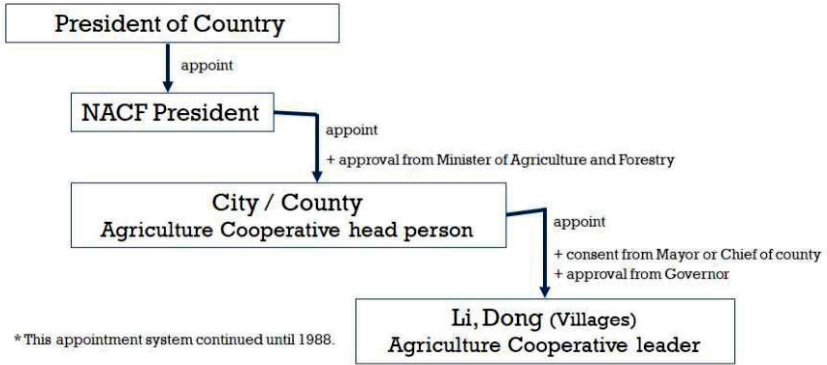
President of Country

appoint

NACF President

appoint

+ approval from Minister of Agriculture and Forestry

City / County
Agriculture Cooperative head person

appoint

+ consent from Mayor or Chief of county
+ approval from Governor

* This appointment system continued until 1988.

Li, Dong (Villages)
Agriculture Cooperative leader